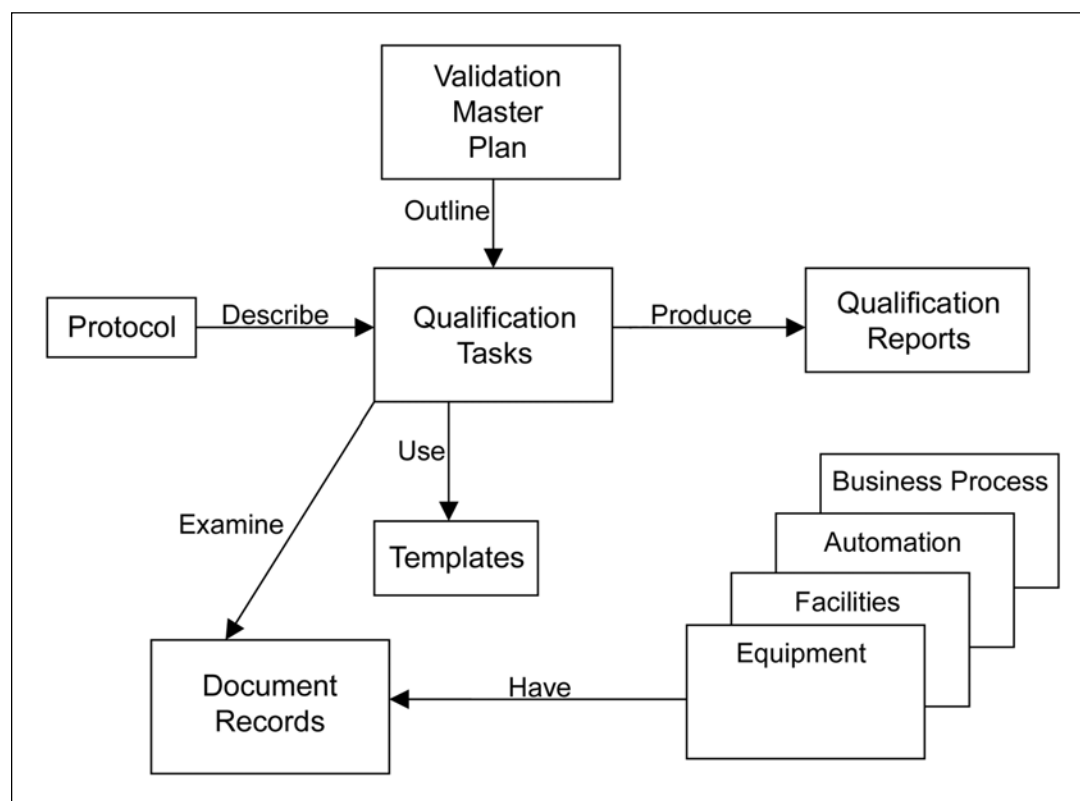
Validation Master Plan

Outline

Protocol

Describe

Qualification Tasks

Produce

Qualification Reports

Use

Examine

Templates

Business Process

Automation

Facilities

Equipment

Document Records

Have